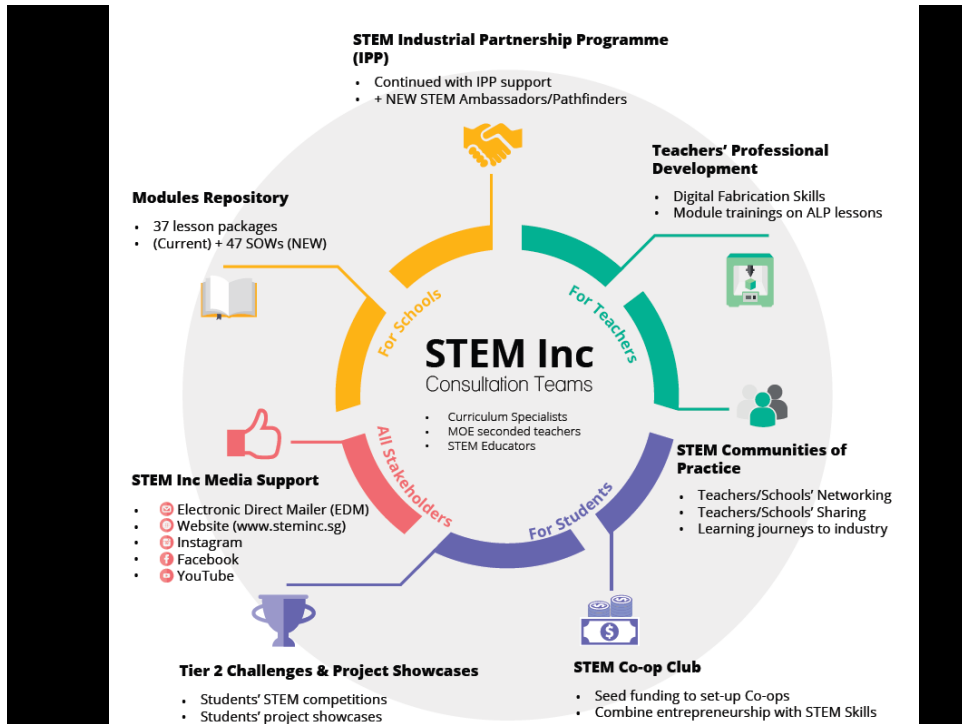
STEM Industrial Partnership Programme (IPP)

- Continued with IPP support
- + NEW STEM Ambassadors/Pathfinders

Teachers' Professional Development

- Digital Fabrication Skills
- Module trainings on ALP lessons

Modules Repository

- 37 lesson packages
- (Current) + 47 SOWs (NEW)

For Schools

For Teachers

STEM Inc
Consultation Teams

- Curriculum Specialists
- MOE seconded teachers
- STEM Educators

All Stakeholders

For Students

STEM Communities of Practice

- Teachers/Schools' Networking
- Teachers/Schools' Sharing
- Learning journeys to industry

STEM Inc Media Support

- Electronic Direct Mailer (EDM)
- Website (www.steminc.sg)
- Instagram
- Facebook
- YouTube

Tier 2 Challenges & Project Showcases

- Students' STEM competitions
- Students' project showcases

STEM Co-op Club

- Seed funding to set-up Co-ops
- Combine entrepreneurship with STEM Skills